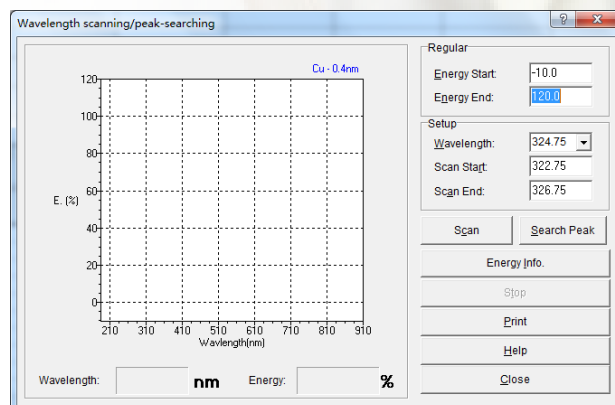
Wavelength scanning/peak-searching

?

Cu - 0.4nm

120

100

80

60

40

20

0

E. (%)

210 310 410 510 610 710 810 910

Wavlength(nm)

Regular

Energy Start: -10.0

Energy End: 120.0

Setup

Wavelength: 324.75

Scan Start: 322.75

Scan End: 326.75

Scan

Search Peak

Energy Info.

Stop

Print

Help

Close

Wavelength:

nm

Energy:

%